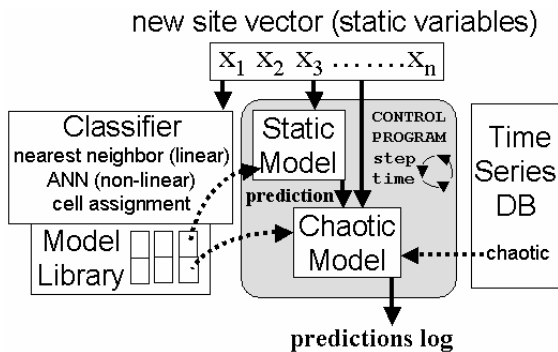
new site vector (static variables)

$x_1$ $x_2$ $x_3$ .......$x_n$

Classifier
nearest neighbor (linear)
ANN (non-linear)
cell assignment

Model Library

Static Model

CONTROL PROGRAM
step
time

prediction

Chaotic Model

Time Series DB

chaotic

predictions log